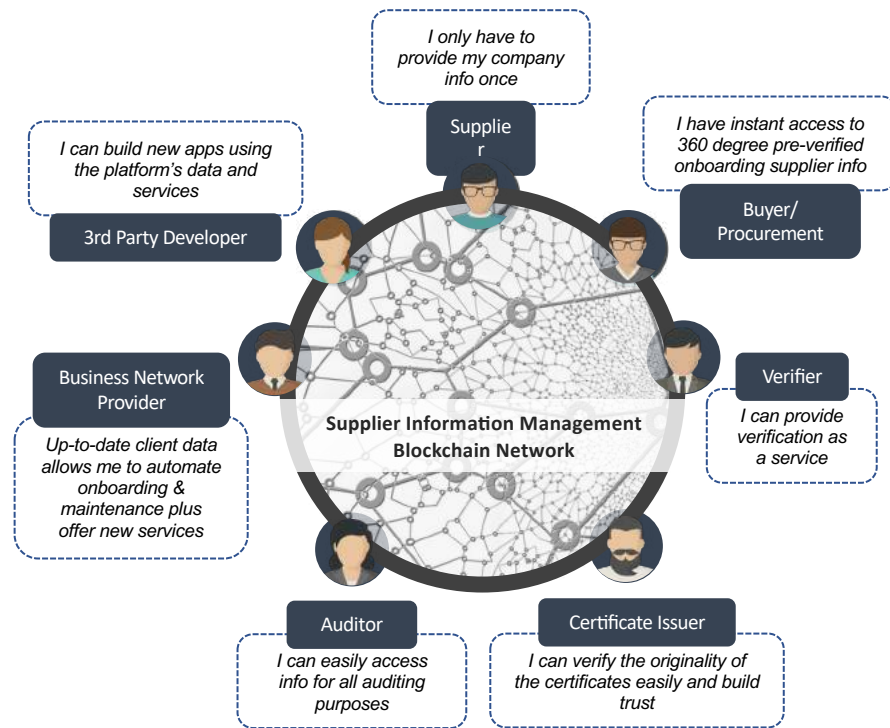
I only have to provide my company info once

Supplie r

I have instant access to 360 degree pre-verified onboarding supplier info

Buyer/ Procurement

I can build new apps using the platform's data and services

3rd Party Developer

Business Network Provider

Up-to-date client data allows me to automate onboarding & maintenance plus offer new services

Supplier Information Management Blockchain Network

Verifier

I can provide verification as a service

Auditor

I can easily access info for all auditing purposes

Certificate Issuer

I can verify the originality of the certificates easily and build trust